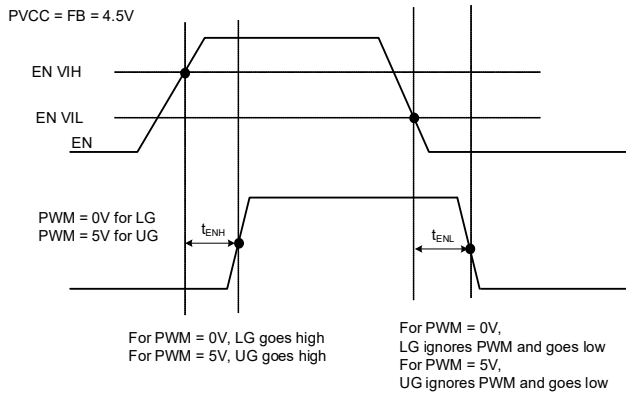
PVCC = FB = 4.5V

EN VIH

EN VIL

EN

PWM = 0V for LG
PWM = 5V for UG

$t_{ENH}$

$t_{ENL}$

For PWM = 0V, LG goes high
For PWM = 5V, UG goes high

For PWM = 0V,
LG ignores PWM and goes low
For PWM = 5V,
UG ignores PWM and goes low